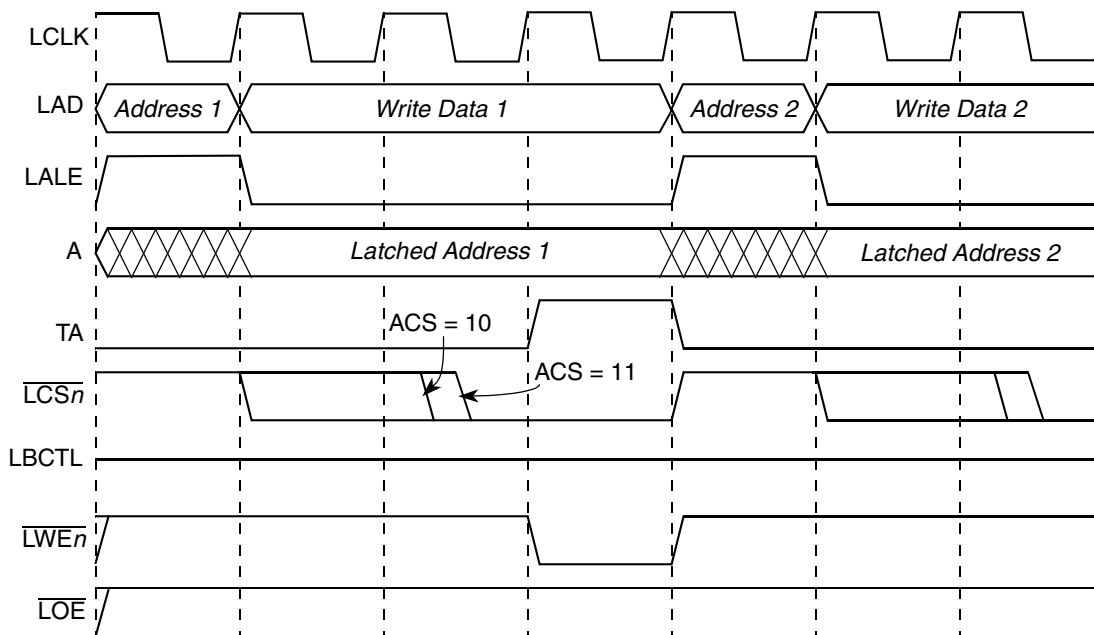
LCLK

LAD Address 1 Write Data 1 Address 2 Write Data 2

LALE

A Latched Address 1 Latched Address 2

TA

ACS = 10

ACS = 11

$\overline{\text{LCS}n}$

LBCTL

$\overline{\text{LWE}n}$

$\overline{\text{LOE}}$